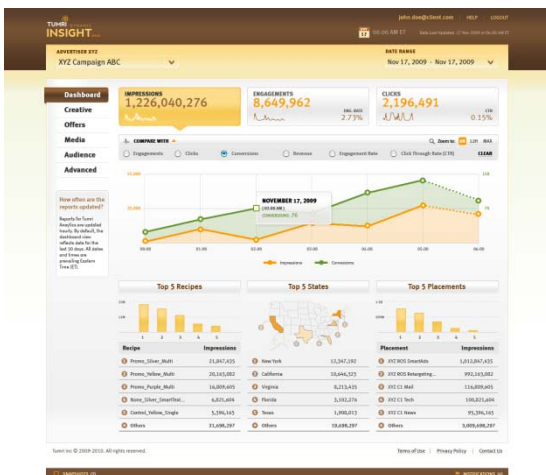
TUMRI INSIGHT

john.doe@client.com HELP LOGOUT

17 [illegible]

ADVERTISER XYZ

XYZ Campaign ABC

DATE RANGE

Nov 17, 2009 - Nov 17, 2009

Dashboard
Creative
Offers
Media
Audience
Advanced

How often are the reports updated?

Reports for Tumri Analytics are updated hourly. By default, the dashboard view reflects data for the last 30 days. All dates and times are prevailing Eastern Time (ET).

IMPRESSIONS
1,226,040,276

ENGAGEMENTS
8,649,962
2.73%

CLICKS
2,196,491
CTR
0.15%

COMPARE WITH

Zoom to: 1D 1W MAX

Engagements Clicks Conversions Revenue Engagement Rate Click Through Rate (CTR) CLEAR

NOVEMBER 17, 2009
CONVERSIONS: 76

Impressions Conversions

Top 5 Recipes

| Recipe | Impressions |
|---|---|
| 1 Promo_Silver_Multi | 21,847,435 |
| 2 Promo_Yellow_Multi | 20,163,082 |
| 3 Promo_Purple_Multi | 16,009,605 |
| 4 None_Silver_SmartTest... | 6,021,604 |
| 5 Control_Yellow_Single | 5,394,145 |
| Others | 31,698,297 |

Top 5 States

| | |
|---|---|
| 1 New York | 13,347,192 |
| 2 California | 10,646,325 |
| 3 Virginia | 8,213,415 |
| 4 Florida | 3,332,276 |
| 5 Texas | 1,998,012 |
| Others | 19,698,297 |

Top 5 Placements

| Placement | Impressions |
|---|---|
| 1 XYZ ROS SmartAds | 1,012,847,435 |
| 2 XYZ ROS Retargeting... | 992,163,082 |
| 3 XYZ C1 Mail | 116,009,605 |
| 4 XYZ C1 Tech | 100,021,604 |
| 5 XYZ C1 News | 95,394,145 |
| Others | 3,009,698,297 |

Tumri Inc © 2009-2010. All rights reserved.

Terms of Use | Privacy Policy | Contact Us